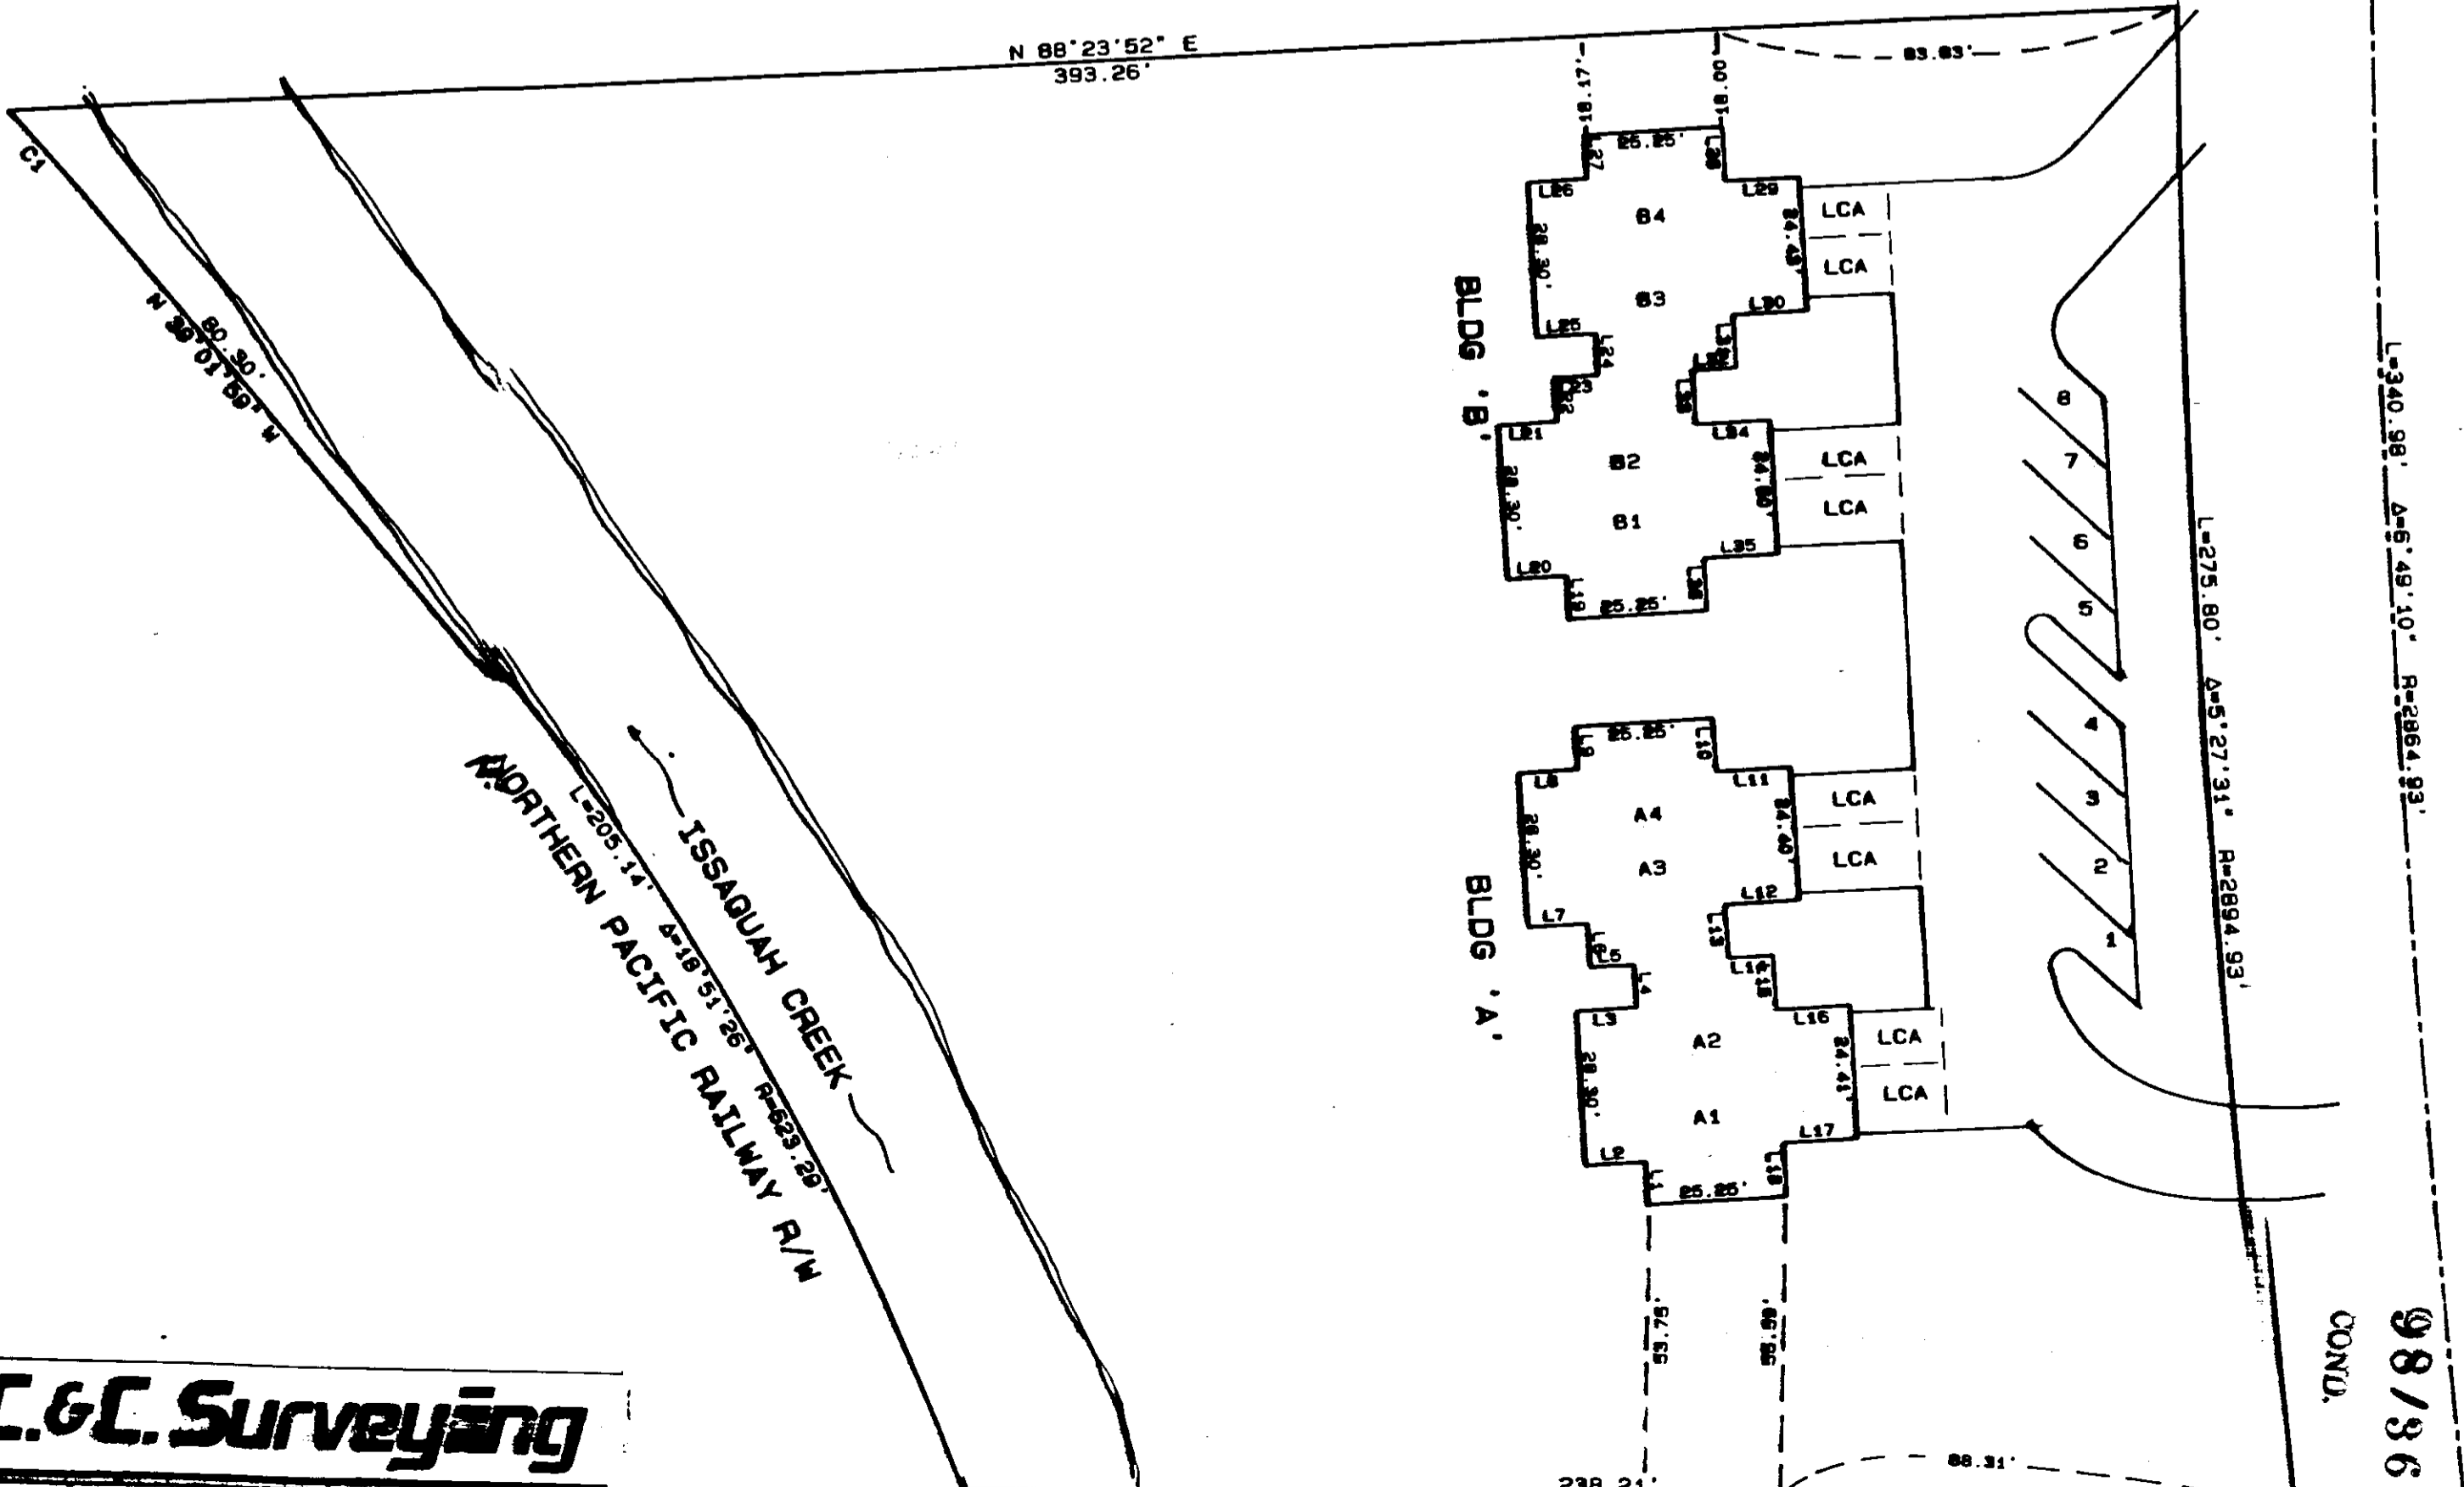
N 88°23'52" E
393.26'

83.83'
18.17'
18.00'
25.25'
L27
L28
L26
L29
B4
LCA
34.43'
28.30'
LCA
B3
L30
L25
L31
L24
L32
L23
L33
L22
BLDG 'B'
L21
L34
B2
LCA
34.60'
28.30'
B1
LCA
L35
L20
L19
25.25'
L36

C1
N 39°01'59" W
80.30'

25.25'
L9
L10
L8
L11
A4
LCA
34.40'
28.30'
A3
LCA
L12
L7
L13
L6
L5
L14
L15
L4
BLDG 'A'
L3
L16
A2
LCA
34.41'
28.30'
A1
LCA
L17
L2
L1
25.25'
L18

8
7
6
5
4
3
2
1

L=275.80' Δ=5°27'31" R=2894.93'
L=340.98' Δ=6°49'10" R=2864.93'

L=205.14' Δ=18°51'26" R=623.29'
ISSAQUAH CREEK
N. NORTHERN PACIFIC RAILWAY R/W

53.75'
55.59'
238.21'
88.31'

C.&C. Surveying

COND.
98/36